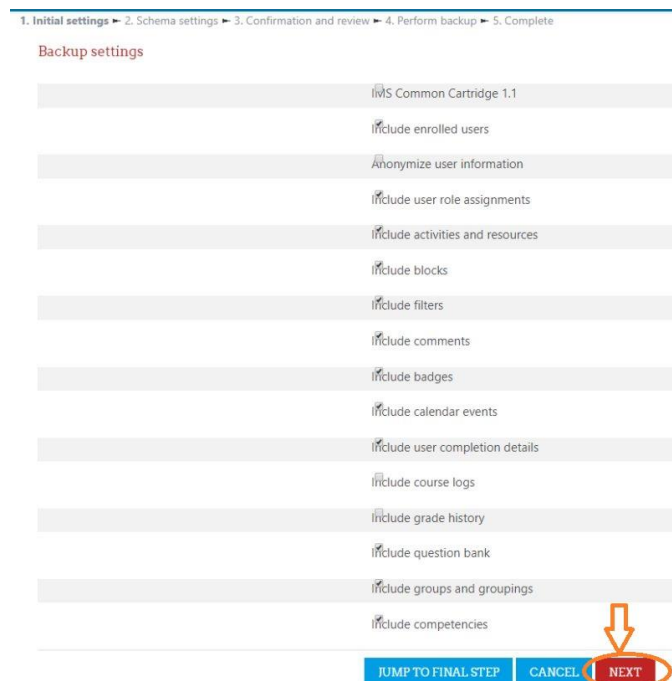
1. Initial settings ► 2. Schema settings ► 3. Confirmation and review ► 4. Perform backup ► 5. Complete

Backup settings

IMS Common Cartridge 1.1

Include enrolled users

Anonymize user information

Include user role assignments

Include activities and resources

Include blocks

Include filters

Include comments

Include badges

Include calendar events

Include user completion details

Include course logs

Include grade history

Include question bank

Include groups and groupings

Include competencies

JUMP TO FINAL STEP CANCEL NEXT